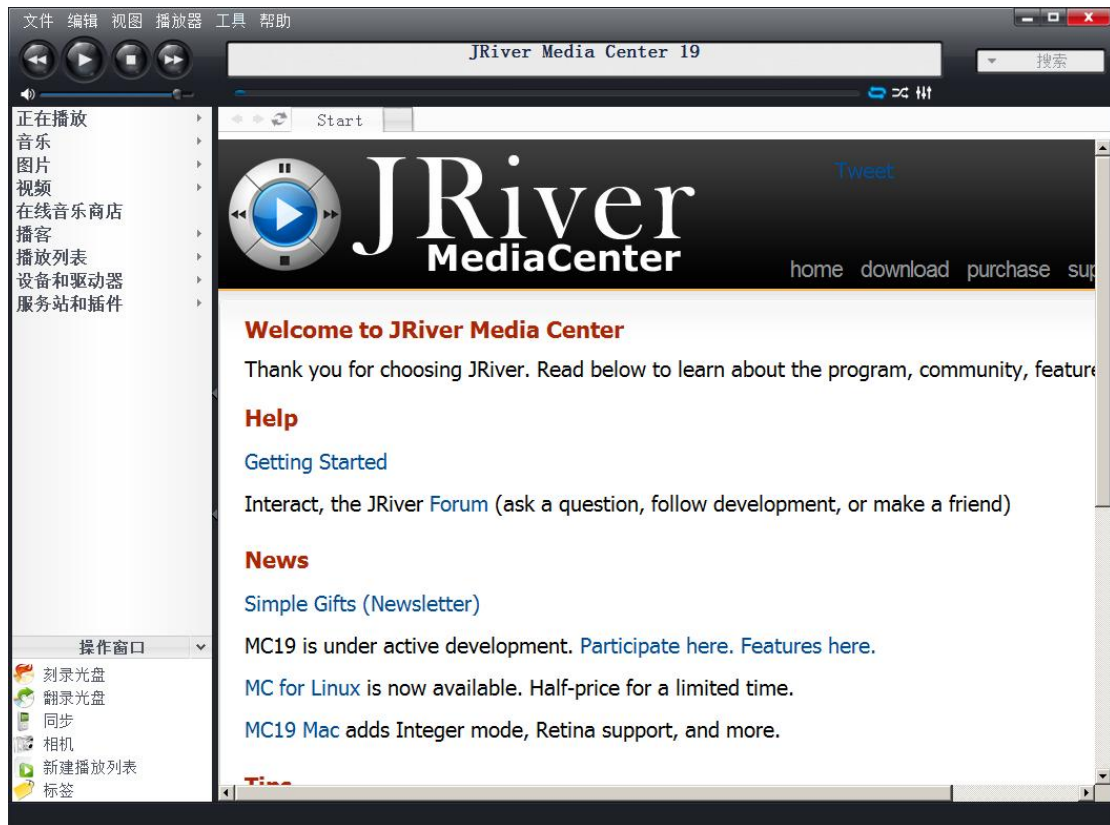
文件 编辑 视图 播放器 工具 帮助

JRiver Media Center 19

搜索

正在播放
音乐
图片
视频
在线音乐商店
播客
播放列表
设备和驱动器
服务站和插件

Start

Tweet

JRiver MediaCenter

home download purchase su

Welcome to JRiver Media Center

Thank you for choosing JRiver. Read below to learn about the program, community, feature

Help

Getting Started

Interact, the JRiver Forum (ask a question, follow development, or make a friend)

News

Simple Gifts (Newsletter)

MC19 is under active development. Participate here. Features here.

MC for Linux is now available. Half-price for a limited time.

MC19 Mac adds Integer mode, Retina support, and more.

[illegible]

操作窗口
刻录光盘
翻录光盘
同步
相机
新建播放列表
标签